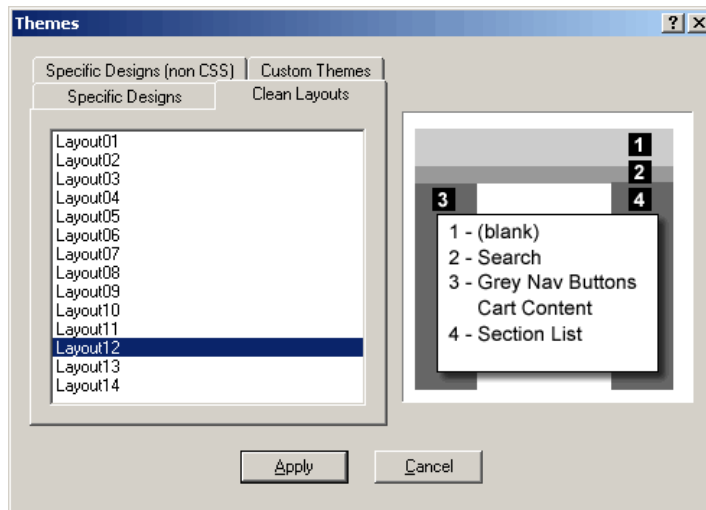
Themes

? X

Specific Designs (non CSS)

Custom Themes

Specific Designs

Clean Layouts

Layout01
Layout02
Layout03
Layout04
Layout05
Layout06
Layout07
Layout08
Layout09
Layout10
Layout11
Layout12
Layout13
Layout14

1

2

3

4

1 - (blank)
2 - Search
3 - Grey Nav Buttons
Cart Content
4 - Section List

Apply

Cancel